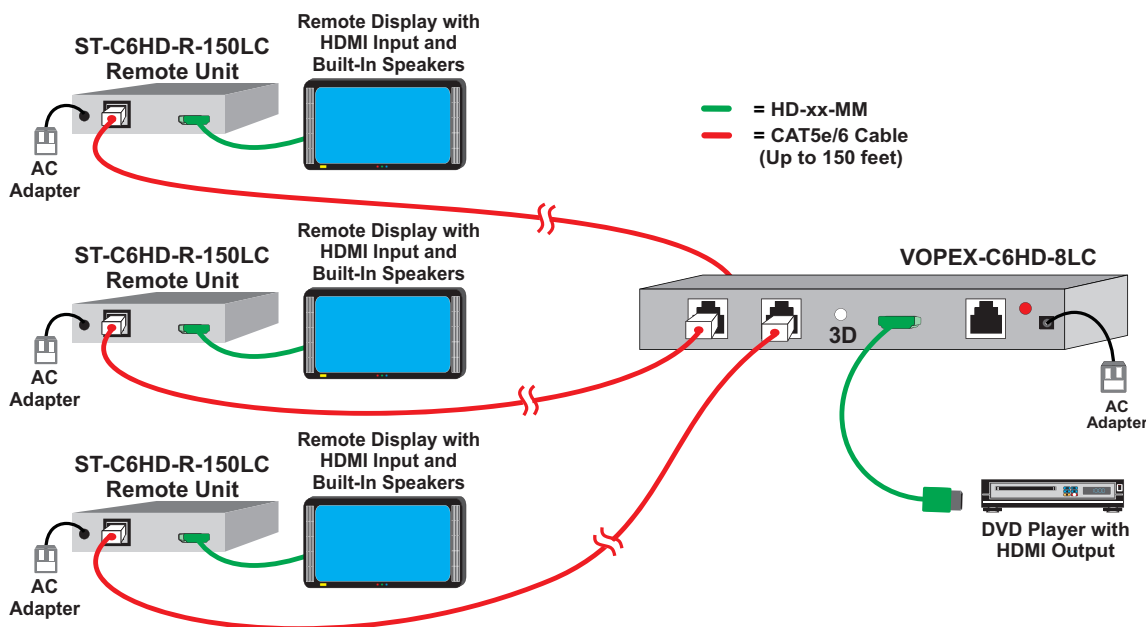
ST-C6HD-R-150LC
Remote Unit

Remote Display with HDMI Input and Built-In Speakers

AC Adapter

= HD-xx-MM
= CAT5e/6 Cable (Up to 150 feet)

ST-C6HD-R-150LC
Remote Unit

Remote Display with HDMI Input and Built-In Speakers

AC Adapter

VOPEX-C6HD-8LC

3D

AC Adapter

ST-C6HD-R-150LC
Remote Unit

Remote Display with HDMI Input and Built-In Speakers

AC Adapter

DVD Player with HDMI Output